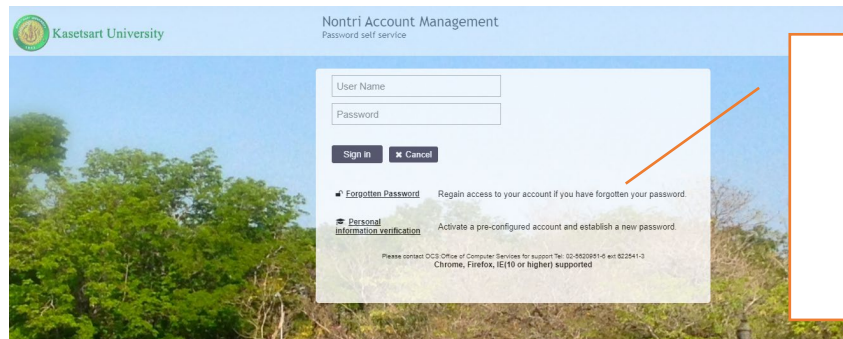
Kasetsart University

Nontri Account Management
Password self service

User Name

Password

Sign in ✖ Cancel

Forgotten Password Regain access to your account if you have forgotten your password.

Personal information verification Activate a pre-configured account and establish a new password.

Please contact OCS Office of Computer Services for support Tel: 02-5620951-6 ext 622541-3
Chrome, Firefox, IE(10 or higher) supported